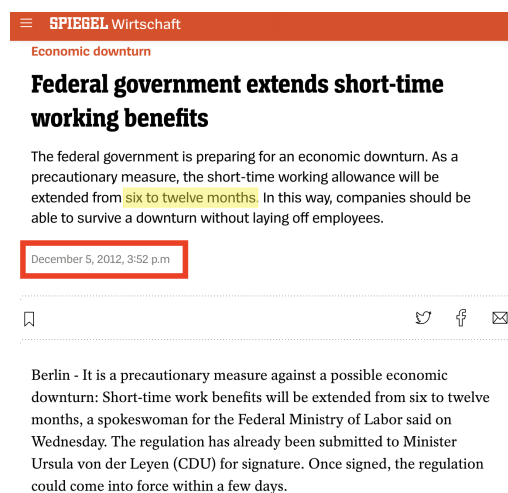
SPIEGEL Wirtschaft

Economic downturn

Federal government extends short-time working benefits

The federal government is preparing for an economic downturn. As a precautionary measure, the short-time working allowance will be extended from six to twelve months. In this way, companies should be able to survive a downturn without laying off employees.

December 5, 2012, 3:52 p.m

Berlin - It is a precautionary measure against a possible economic downturn: Short-time work benefits will be extended from six to twelve months, a spokeswoman for the Federal Ministry of Labor said on Wednesday. The regulation has already been submitted to Minister Ursula von der Leyen (CDU) for signature. Once signed, the regulation could come into force within a few days.